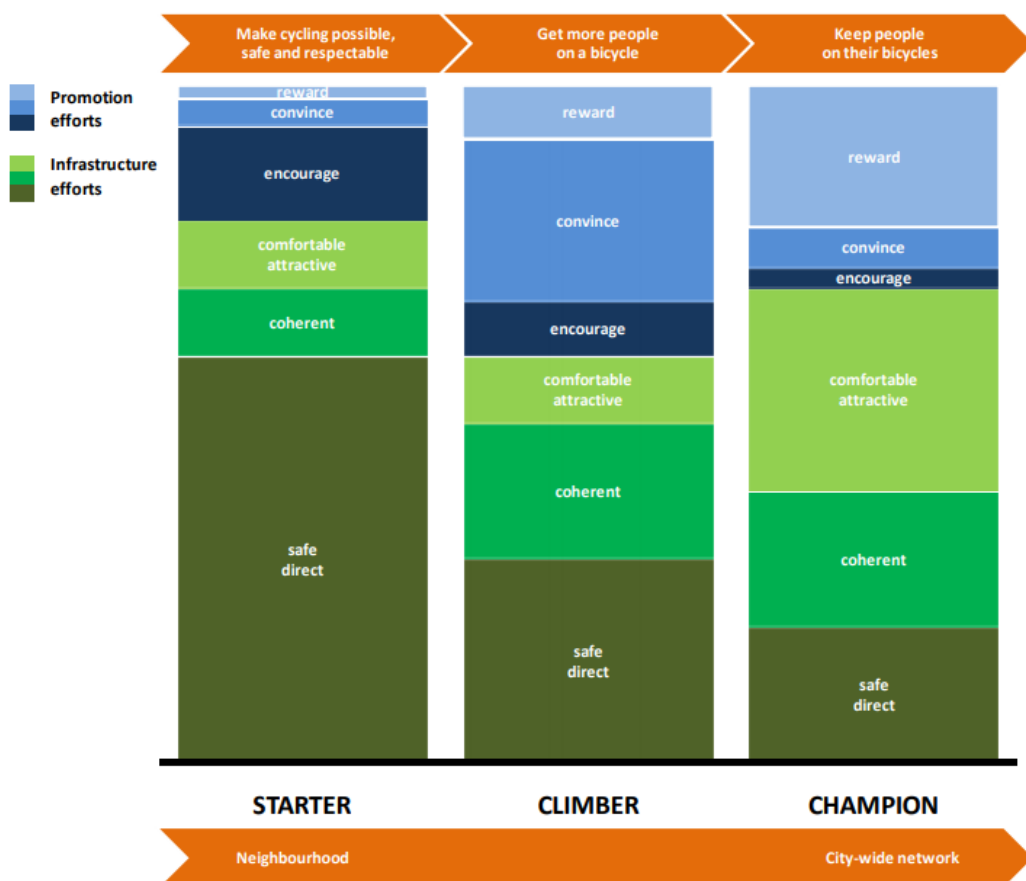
Make cycling possible, safe and respectable

Get more people on a bicycle

Keep people on their bicycles

Promotion efforts

Infrastructure efforts

reward
convince
encourage
comfortable attractive
coherent
safe direct

reward
convince
encourage
comfortable attractive
coherent
safe direct

reward
convince
encourage
comfortable attractive
coherent
safe direct

STARTER

CLIMBER

CHAMPION

Neighbourhood

City-wide network